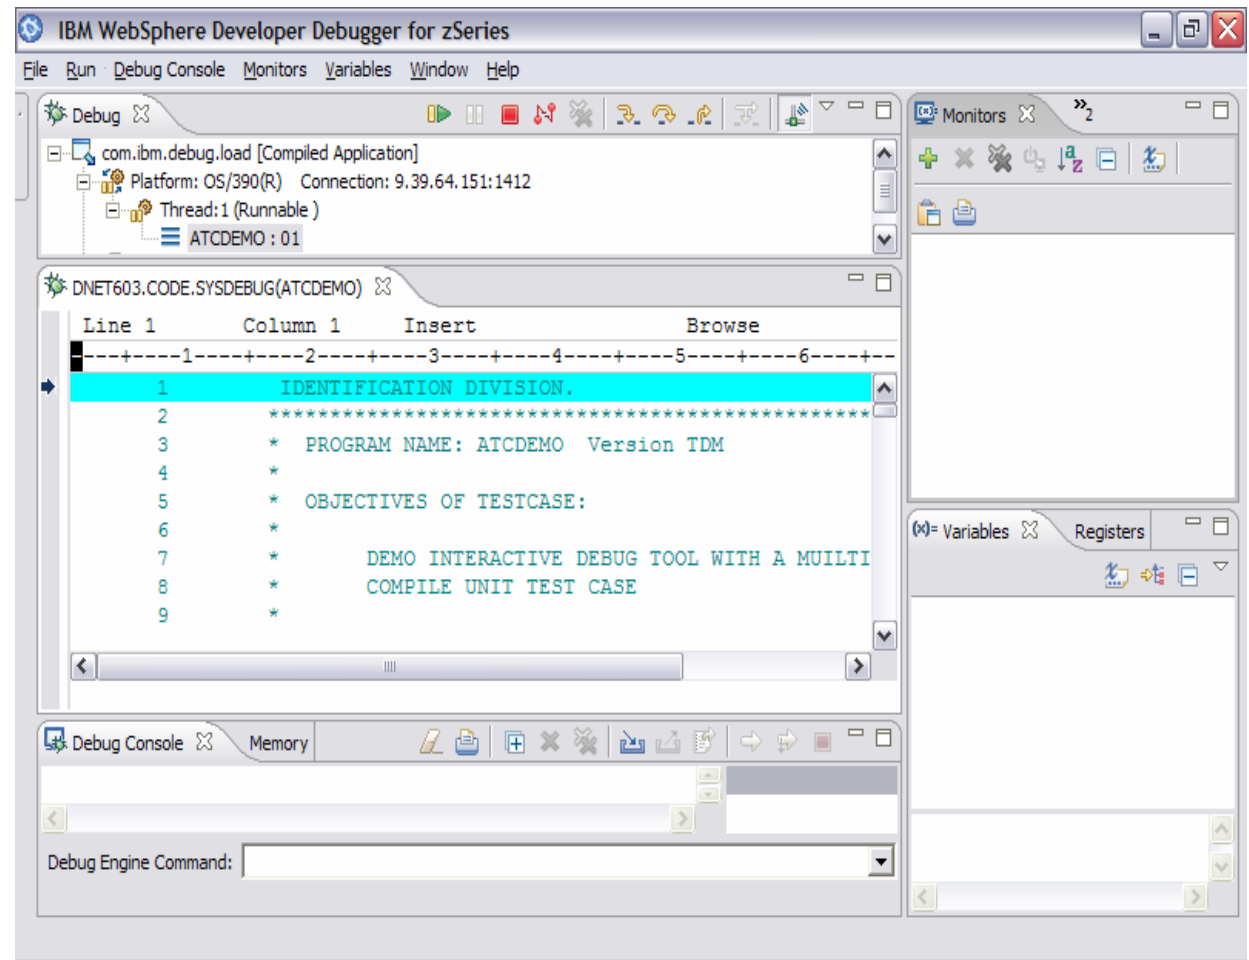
IBM WebSphere Developer Debugger for zSeries

File Run Debug Console Monitors Variables Window Help

Debug

com.ibm.debug.load [Compiled Application]
Platform: OS/390(R) Connection: 9.39.64.151:1412
Thread:1 (Runnable)
ATCDEMO : 01

Monitors »2

DNET603.CODE.SYSDEBUG(ATCDEMO)

Line 1 Column 1 Insert Browse
----+----1----+----2----+----3----+----4----+----5----+----6----+--
1 IDENTIFICATION DIVISION.
2 ***********************************************
3 * PROGRAM NAME: ATCDEMO Version TDM
4 *
5 * OBJECTIVES OF TESTCASE:
6 *
7 * DEMO INTERACTIVE DEBUG TOOL WITH A MUILTI
8 * COMPILE UNIT TEST CASE
9 *

Variables Registers

Debug Console Memory

Debug Engine Command: